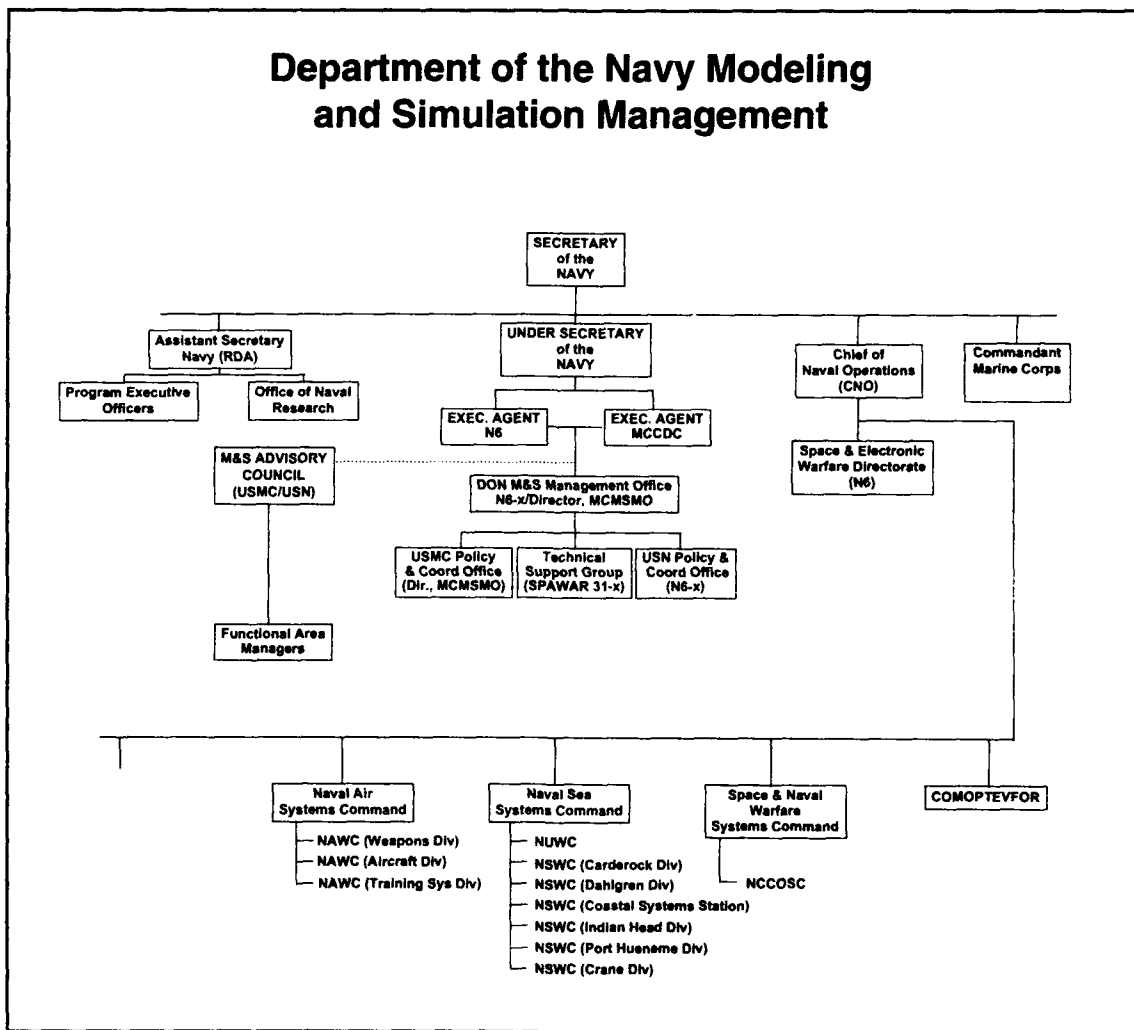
Department of the Navy Modeling and Simulation Management

SECRETARY of the NAVY

Assistant Secretary Navy (RDA)

Program Executive Officers

Office of Naval Research

UNDER SECRETARY of the NAVY

EXEC. AGENT N6

EXEC. AGENT MCCDC

M&S ADVISORY COUNCIL (USMC/USN)

DON M&S Management Office N6-x/Director, MCMSMO

USMC Policy & Coord Office (Dir., MCMSMO)

Technical Support Group (SPAWAR 31-x)

USN Policy & Coord Office (N6-x)

Functional Area Managers

Chief of Naval Operations (CNO)

Space & Electronic Warfare Directorate (N6)

Commandant Marine Corps

Naval Air Systems Command

NAWC (Weapons Div)

NAWC (Aircraft Div)

NAWC (Training Sys Div)

Naval Sea Systems Command

NUWC

NSWC (Carderock Div)

NSWC (Dahlgren Div)

NSWC (Coastal Systems Station)

NSWC (Indian Head Div)

NSWC (Port Hueneme Div)

NSWC (Crane Div)

Space & Naval Warfare Systems Command

NCCOSC

COMOPTEVFOR